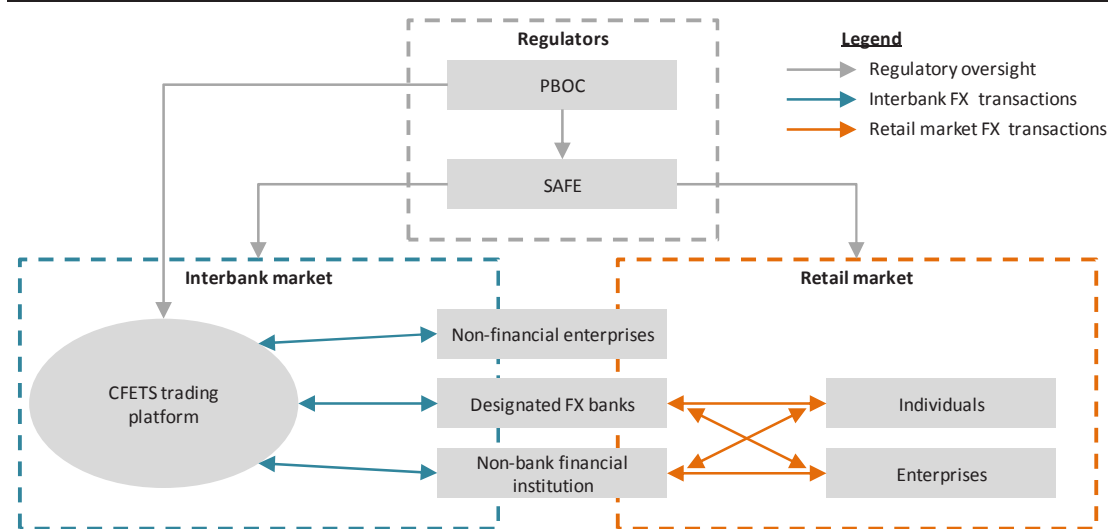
Regulators

PBOC

SAFE

Legend

Regulatory oversight

Interbank FX transactions

Retail market FX transactions

Interbank market

Retail market

CFETS trading platform

Non-financial enterprises

Designated FX banks

Non-bank financial institution

Individuals

Enterprises